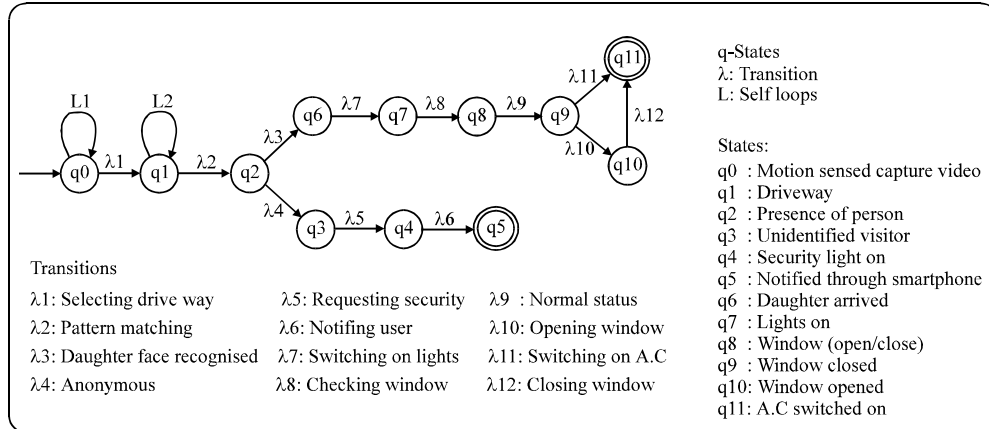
L1 L2

q0 $\lambda1$ q1 $\lambda2$ q2 $\lambda3$ q6 $\lambda7$ q7 $\lambda8$ q8 $\lambda9$ q9 $\lambda11$ q11 $\lambda10$ q10 $\lambda12$

$\lambda4$ q3 $\lambda5$ q4 $\lambda6$ q5

q-States
$\lambda$: Transition
L: Self loops

States:
q0 : Motion sensed capture video
q1 : Driveway
q2 : Presence of person
q3 : Unidentified visitor
q4 : Security light on
q5 : Notified through smartphone
q6 : Daughter arrived
q7 : Lights on
q8 : Window (open/close)
q9 : Window closed
q10: Window opened
q11: A.C switched on

Transitions
$\lambda1$: Selecting drive way
$\lambda2$: Pattern matching
$\lambda3$: Daughter face recognised
$\lambda4$: Anonymous
$\lambda5$: Requesting security
$\lambda6$: Notifing user
$\lambda7$: Switching on lights
$\lambda8$: Checking window
$\lambda9$ : Normal status
$\lambda10$: Opening window
$\lambda11$: Switching on A.C
$\lambda12$: Closing window